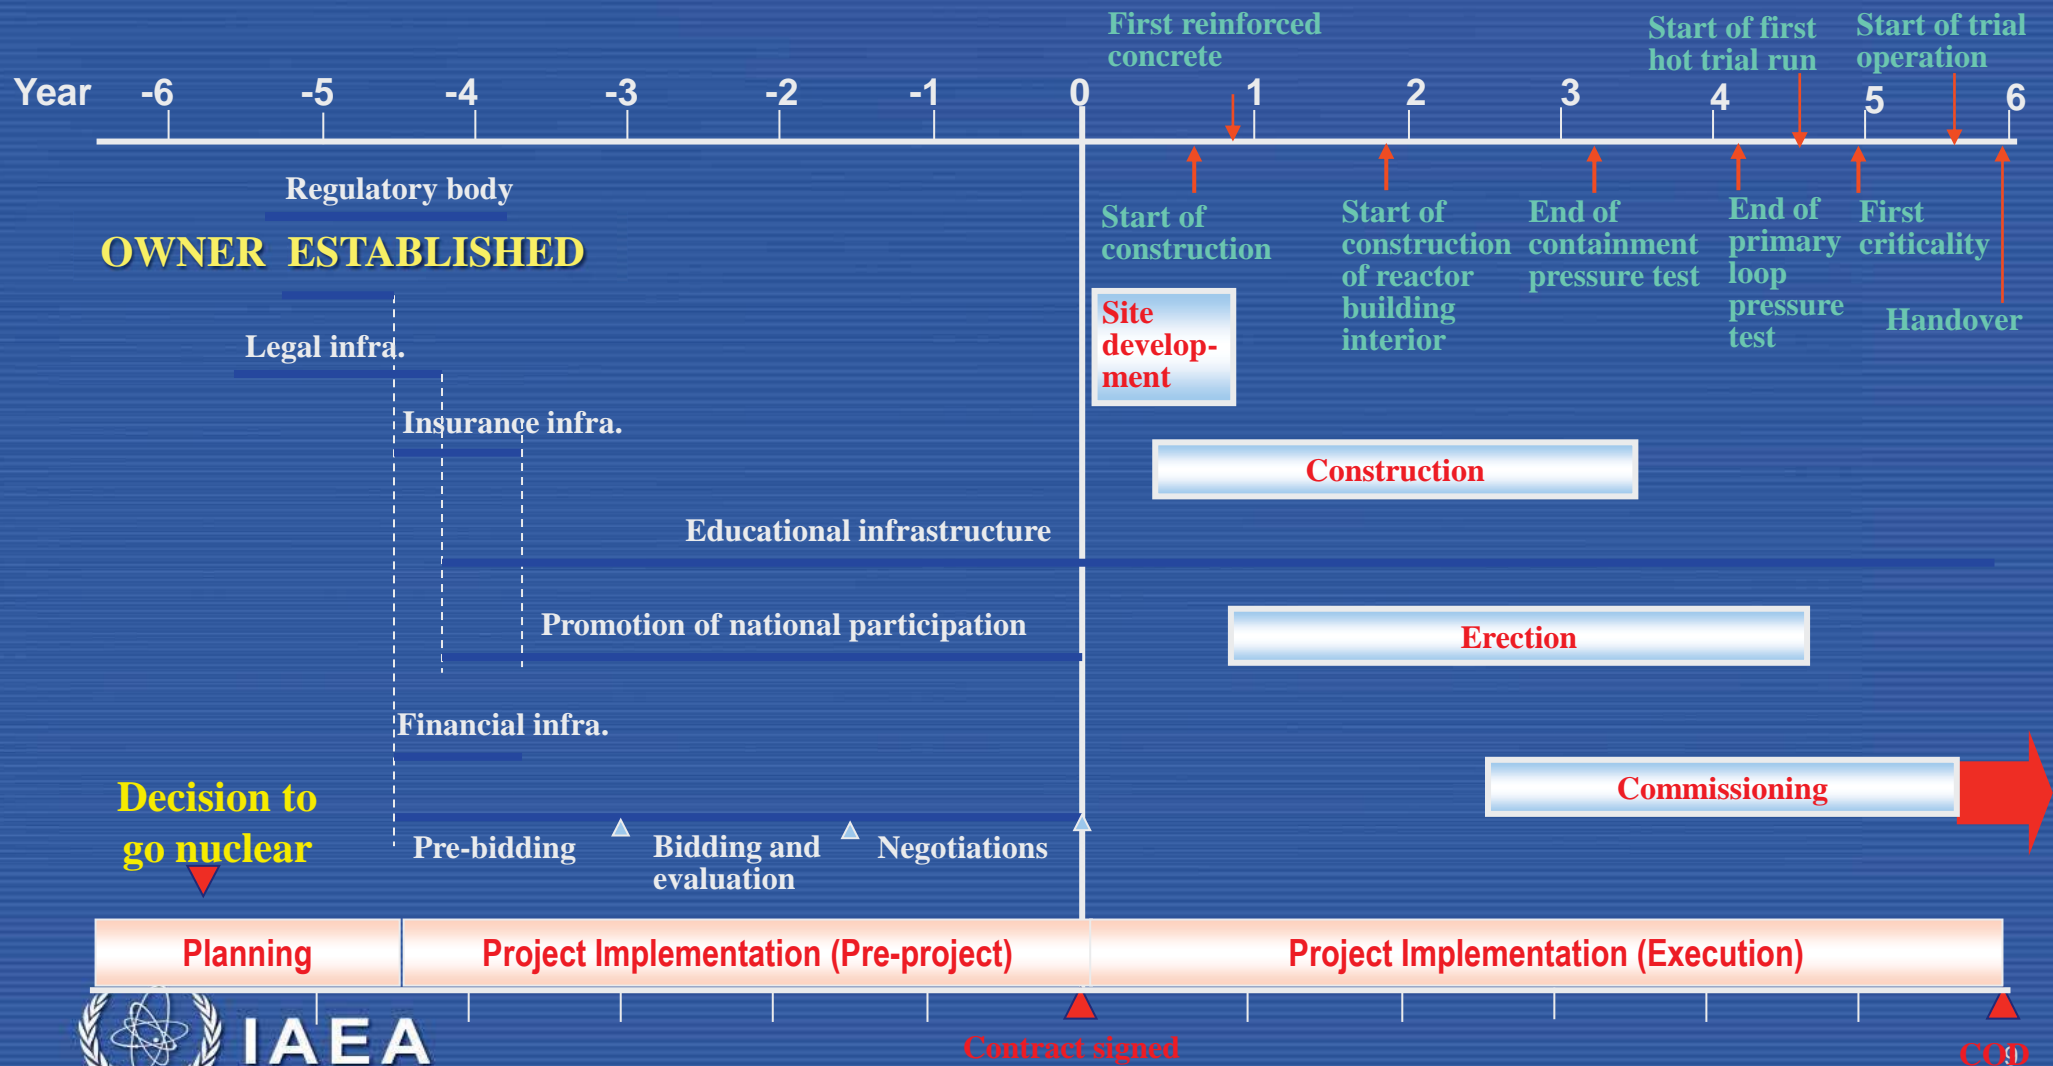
First reinforced concrete

Start of first hot trial run

Start of trial operation

Year -6 -5 -4 -3 -2 -1 0 1 2 3 4 5 6

Regulatory body

OWNER ESTABLISHED

Start of construction

Start of construction of reactor building interior

End of containment pressure test

End of primary loop pressure test

First criticality

Handover

Site development

Legal infra.

Insurance infra.

Construction

Educational infrastructure

Promotion of national participation

Erection

Financial infra.

Decision to go nuclear

Commissioning

Pre-bidding

Bidding and evaluation

Negotiations

Planning

Project Implementation (Pre-project)

Project Implementation (Execution)

IAEA

Contract signed

COD